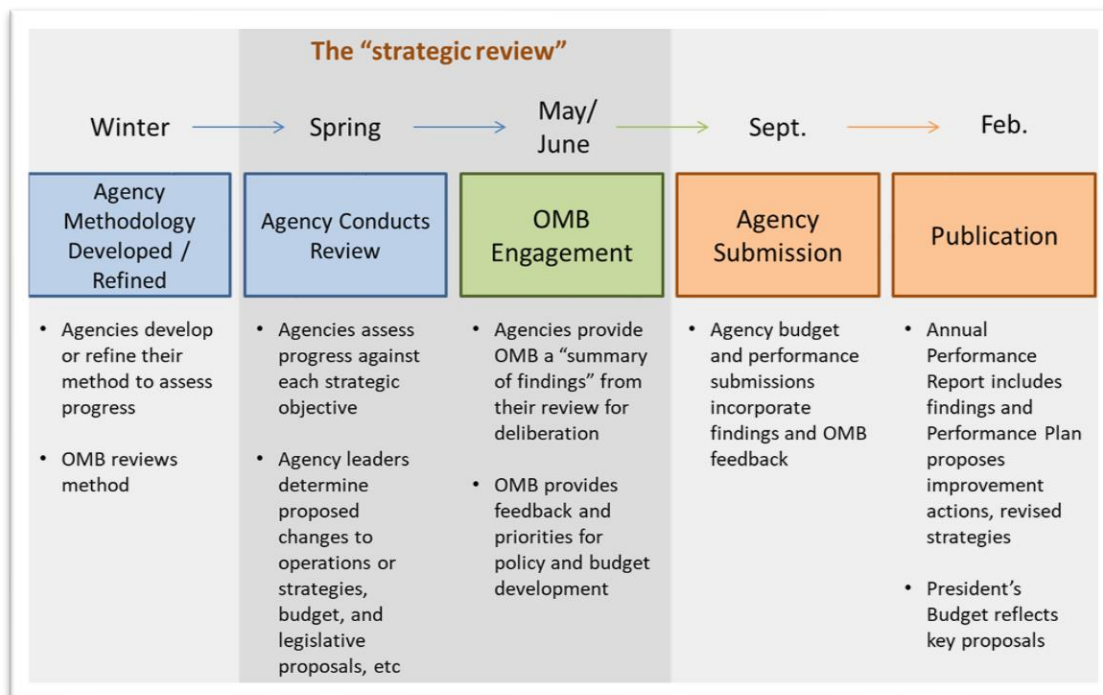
The “strategic review”

Winter → Spring → May/June → Sept. → Feb.

Agency Methodology Developed / Refined

- Agencies develop or refine their method to assess progress
- OMB reviews method

Agency Conducts Review

- Agencies assess progress against each strategic objective
- Agency leaders determine proposed changes to operations or strategies, budget, and legislative proposals, etc

OMB Engagement

- Agencies provide OMB a “summary of findings” from their review for deliberation
- OMB provides feedback and priorities for policy and budget development

Agency Submission

- Agency budget and performance submissions incorporate findings and OMB feedback

Publication

- Annual Performance Report includes findings and Performance Plan proposes improvement actions, revised strategies
- President’s Budget reflects key proposals